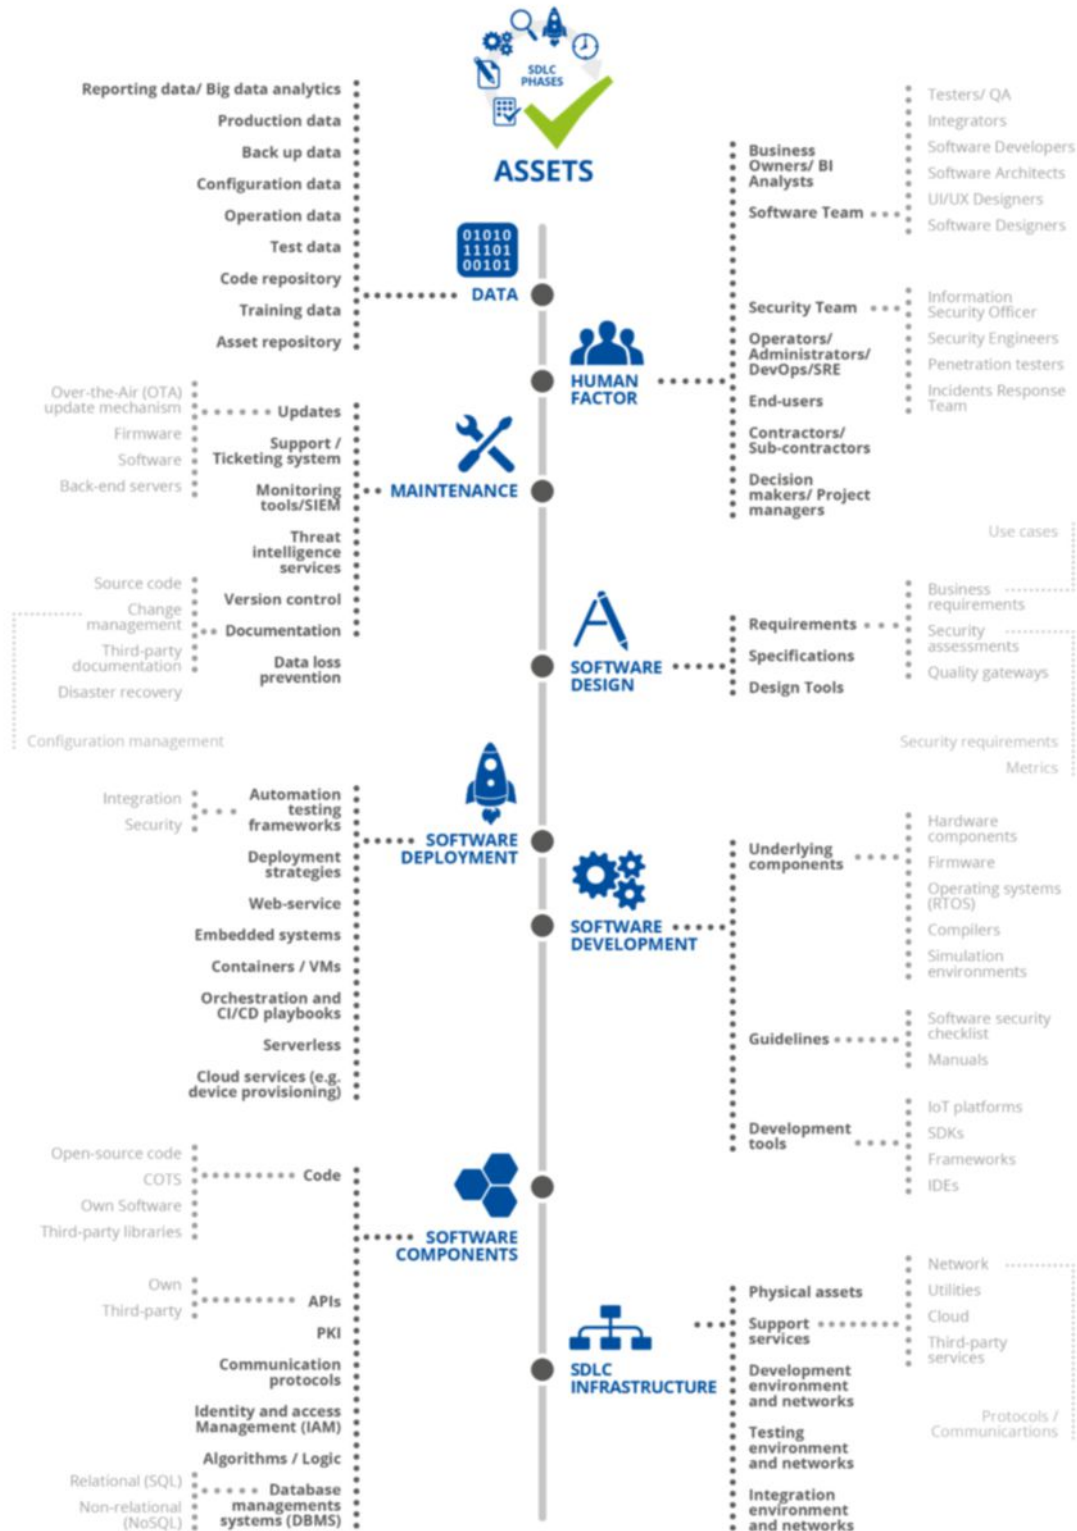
SDLC PHASES

ASSETS

Reporting data/ Big data analytics
Production data
Back up data
Configuration data
Operation data
Test data
Code repository
Training data
Asset repository

01010
11101
00101
DATA

Business Owners/ BI Analysts
Software Team

Testers/ QA
Integrators
Software Developers
Software Architects
UI/UX Designers
Software Designers

HUMAN FACTOR

Security Team
Operators/ Administrators/ DevOps/SRE
End-users
Contractors/ Sub-contractors
Decision makers/ Project managers

Information Security Officer
Security Engineers
Penetration testers
Incidents Response Team

Over-the-Air (OTA) update mechanism
Firmware
Software
Back-end servers

Updates
Support / Ticketing system
Monitoring tools/SIEM

MAINTENANCE

Threat intelligence services
Version control
Documentation
Data loss prevention

Source code
Change management
Third-party documentation
Disaster recovery
Configuration management

Use cases
Business requirements
Security assessments
Quality gateways
Security requirements
Metrics

SOFTWARE DESIGN

Requirements
Specifications
Design Tools

Integration
Security

Automation testing frameworks
Deployment strategies
Web-service
Embedded systems
Containers / VMs
Orchestration and CI/CD playbooks
Serverless
Cloud services (e.g. device provisioning)

SOFTWARE DEPLOYMENT

SOFTWARE DEVELOPMENT

Underlying components
Guidelines
Development tools

Hardware components
Firmware
Operating systems (RTOS)
Compilers
Simulation environments
Software security checklist
Manuals
IoT platforms
SDKs
Frameworks
IDEs

Open-source code
COTS
Own Software
Third-party libraries

Code

SOFTWARE COMPONENTS

Own
Third-party

APIs
PKI
Communication protocols
Identity and access Management (IAM)
Algorithms / Logic

Relational (SQL)
Non-relational (NoSQL)

Database managements systems (DBMS)

SDLC INFRASTRUCTURE

Physical assets
Support services
Development environment and networks
Testing environment and networks
Integration environment and networks

Network
Utilities
Cloud
Third-party services
Protocols / Communicartions